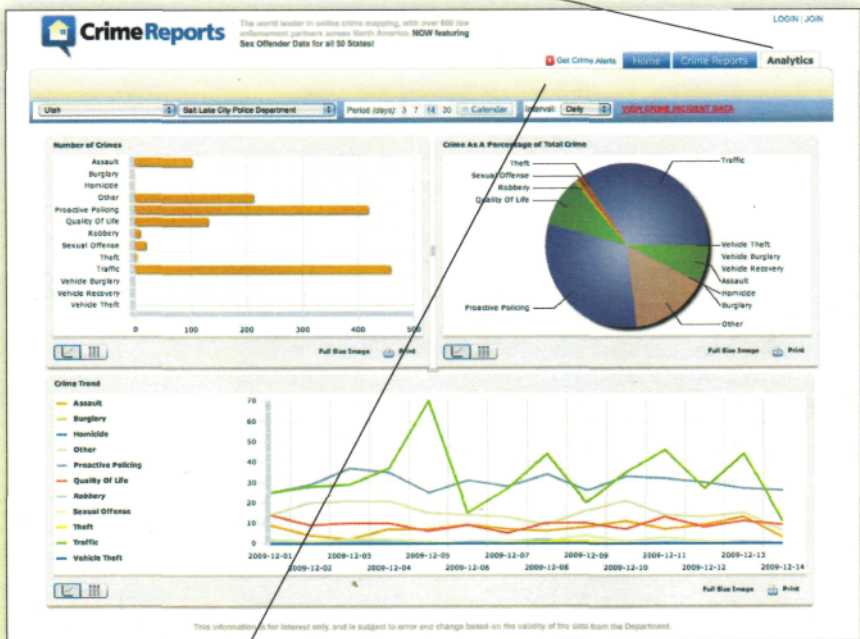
CrimeReports

The world leader in online crime mapping, with over 600 law enforcement partners across North America. NOW featuring Sex Offender Data for all 50 States!

LOGIN | JOIN

Get Crime Alerts | Home | Crime Reports | Analytics

Utah | Salt Lake City Police Department | Period (days): 3 7 14 30 | Calendar | Interval: Daily | VIEW CRIME INCIDENT DATA

Number of Crimes

Assault
Burglary
Homicide
Other
Proactive Policing
Quality Of Life
Robbery
Sexual Offense
Theft
Traffic
Vehicle Burglary
Vehicle Recovery
Vehicle Theft

0 100 200 300 400 500

Full Size Image | Print

Crime As A Percentage of Total Crime

Theft
Sexual Offense
Robbery
Quality Of Life
Traffic
Vehicle Theft
Vehicle Burglary
Vehicle Recovery
Assault
Homicide
Burglary
Other
Proactive Policing

Full Size Image | Print

Crime Trend

Assault
Burglary
Homicide
Other
Proactive Policing
Quality Of Life
Robbery
Sexual Offense
Theft
Traffic
Vehicle Theft

70
60
50
40
30
20
10
0

2009-12-01 2009-12-02 2009-12-03 2009-12-04 2009-12-05 2009-12-06 2009-12-07 2009-12-08 2009-12-09 2009-12-10 2009-12-11 2009-12-12 2009-12-13 2009-12-14

Full Size Image | Print

This information is for interest only, and is subject to error and change based on the validity of the data from the Department.